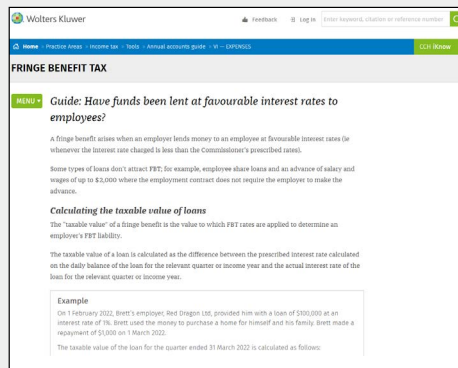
Wolters Kluwer

Feedback Log in Enter keyword, citation or reference number

Home › Practice Areas › Income tax › Tools › Annual accounts guide › VI -- EXPENSES

CCH iKnow

FRINGE BENEFIT TAX

MENU

Guide: Have funds been lent at favourable interest rates to employees?

A fringe benefit arises when an employer lends money to an employee at favourable interest rates (ie whenever the interest rate charged is less than the Commissioner's prescribed rates).

Some types of loans don't attract FBT; for example, employee share loans and an advance of salary and wages of up to $2,000 where the employment contract does not require the employer to make the advance.

Calculating the taxable value of loans

The "taxable value" of a fringe benefit is the value to which FBT rates are applied to determine an employer's FBT liability.

The taxable value of a loan is calculated as the difference between the prescribed interest rate calculated on the daily balance of the loan for the relevant quarter or income year and the actual interest rate of the loan for the relevant quarter or income year.

Example

On 1 February 2022, Brett's employer, Red Dragon Ltd, provided him with a loan of $100,000 at an interest rate of 3%. Brett used the money to purchase a home for himself and his family. Brett made a repayment of $1,000 on 1 March 2022.

The taxable value of the loan for the quarter ended 31 March 2022 is calculated as follows: